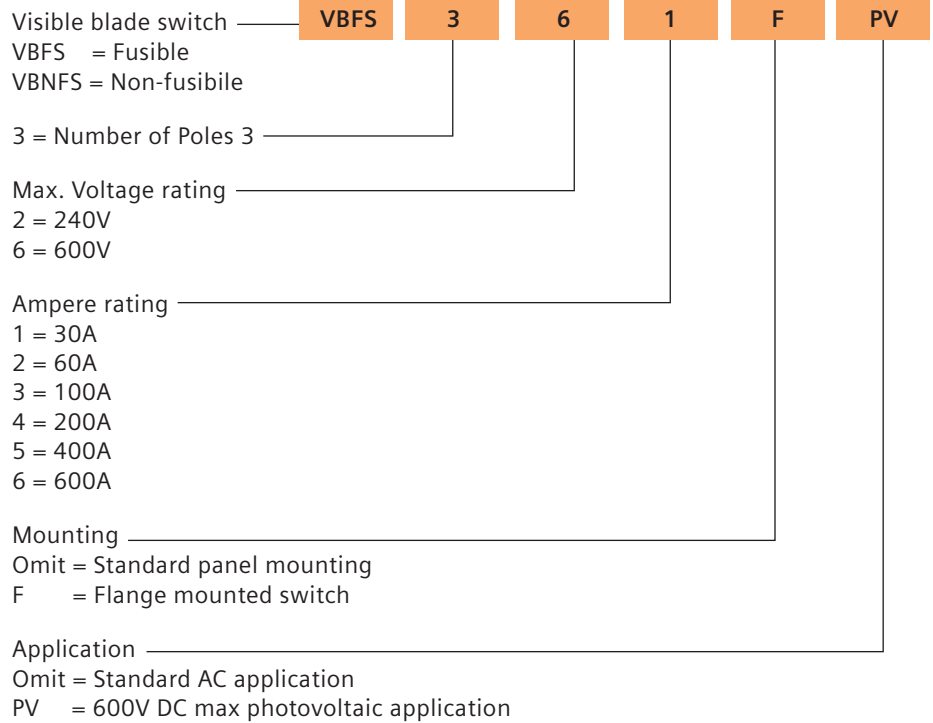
Visible blade switch
VBFS = Fusible
VBNFS = Non-fusibile

VBFS | 3 | 6 | 1 | F | PV

3 = Number of Poles 3

Max. Voltage rating
2 = 240V
6 = 600V

Ampere rating
1 = 30A
2 = 60A
3 = 100A
4 = 200A
5 = 400A
6 = 600A

Mounting
Omit = Standard panel mounting
F = Flange mounted switch

Application
Omit = Standard AC application
PV = 600V DC max photovoltaic application